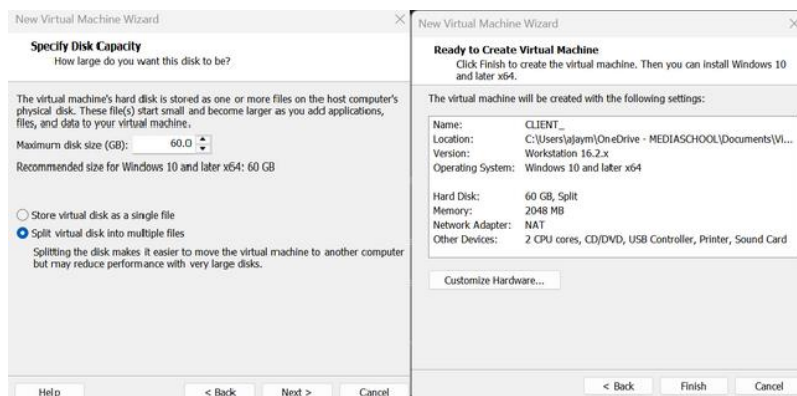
New Virtual Machine Wizard

Specify Disk Capacity
How large do you want this disk to be?

The virtual machine's hard disk is stored as one or more files on the host computer's physical disk. These file(s) start small and become larger as you add applications, files, and data to your virtual machine.

Maximum disk size (GB): 60.0

Recommended size for Windows 10 and later x64: 60 GB

Store virtual disk as a single file
Split virtual disk into multiple files

Splitting the disk makes it easier to move the virtual machine to another computer but may reduce performance with very large disks.

Help < Back Next > Cancel

New Virtual Machine Wizard

Ready to Create Virtual Machine
Click Finish to create the virtual machine. Then you can install Windows 10 and later x64.

The virtual machine will be created with the following settings:

| | |
|---|---|
| Name: | CLIENT_ |
| Location: | C:\Users\ajaym\OneDrive - MEDIASCHOOL\Documents\Vi... |
| Version: | Workstation 16.2.x |
| Operating System: | Windows 10 and later x64 |
| Hard Disk: | 60 GB, Split |
| Memory: | 2048 MB |
| Network Adapter: | NAT |
| Other Devices: | 2 CPU cores, CD/DVD, USB Controller, Printer, Sound Card |

Customize Hardware...

< Back Finish Cancel